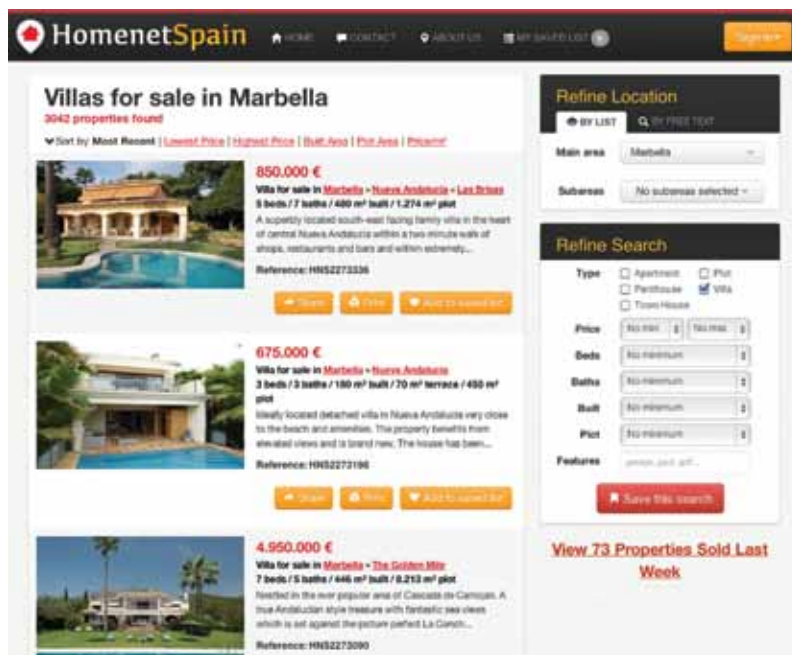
HomenetSpain HOME CONTACT ABOUT US MY SAVED LIST Sign in

Villas for sale in Marbella
3042 properties found

Sort by: Most Recent | Lowest Price | Highest Price | Built Area | Plot Area | Price/m²

850.000 €
Villa for sale in Marbella » Nueva Andalucia » Las Brisas
5 beds / 7 baths / 480 m² built / 1.274 m² plot
A superbly located south-east facing family villa in the heart of central Nueva Andalucia within a two minute walk of shops, restaurants and bars and within extremely...
Reference: HNS2273336
Share Print Add to saved list

675.000 €
Villa for sale in Marbella » Nueva Andalucia
3 beds / 3 baths / 180 m² built / 70 m² terrace / 450 m² plot
Ideally located detached villa in Nueva Andalucia very close to the beach and amenities. The property benefits from elevated views and is brand new. The house has been...
Reference: HNS2273196
Share Print Add to saved list

4.950.000 €
Villa for sale in Marbella » The Golden Mile
7 beds / 5 baths / 446 m² built / 8.213 m² plot
Nestled in the ever popular area of Cascada de Camojan. A true Andalucian style treasure with fantastic sea views which is set against the picture perfect La Conch...
Reference: HNS2273090

Refine Location
BY LIST BY FREE TEXT
Main area Marbella
Subareas No subareas selected

Refine Search
Type Apartment Plot Penthouse Villa Town House
Price No min No max
Beds No minimum
Baths No minimum
Built No minimum
Plot No minimum
Features pool, golf...
Save this search

View 73 Properties Sold Last Week